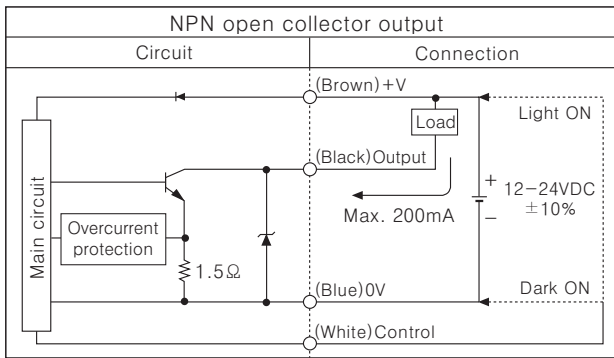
NPN open collector output

| Circuit | Connection |
|---|---|

Main circuit
Overcurrent protection
1.5Ω
(Brown)+V
Load
(Black)Output
Max. 200mA
(Blue)0V
(White)Control
Light ON
+
12–24VDC
±10%
–
Dark ON